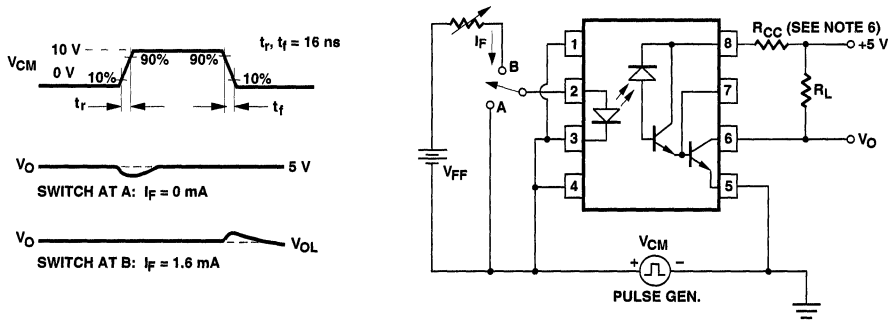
$V_{CM}$ 10 V 0 V 10% 90% 90% 10% $t_r$, $t_f$ = 16 ns

$t_r$ $t_f$

$V_O$ 5 V

SWITCH AT A: $I_F$ = 0 mA

$V_O$ $V_{OL}$

SWITCH AT B: $I_F$ = 1.6 mA

$I_F$ B A $V_{FF}$ 1 2 3 4 8 7 6 5 $R_{CC}$ (SEE NOTE 6) +5 V $R_L$ $V_O$

$V_{CM}$ + − PULSE GEN.